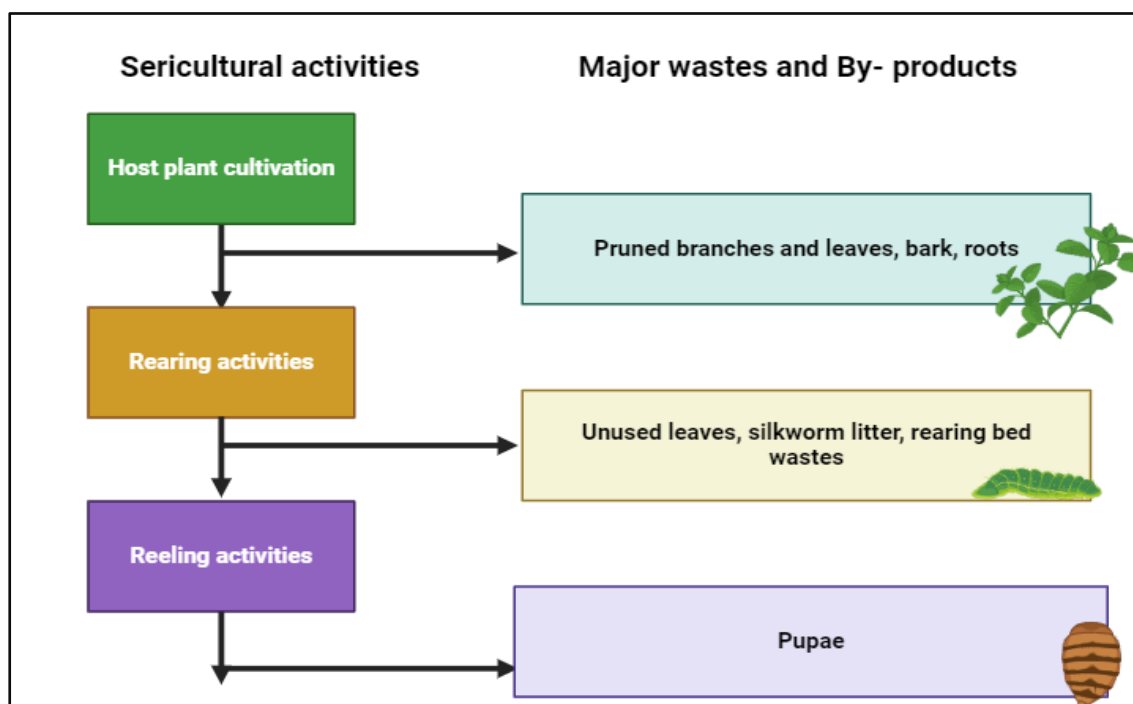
Sericultural activities

Major wastes and By- products

Host plant cultivation

Pruned branches and leaves, bark, roots

Rearing activities

Unused leaves, silkworm litter, rearing bed wastes

Reeling activities

Pupae